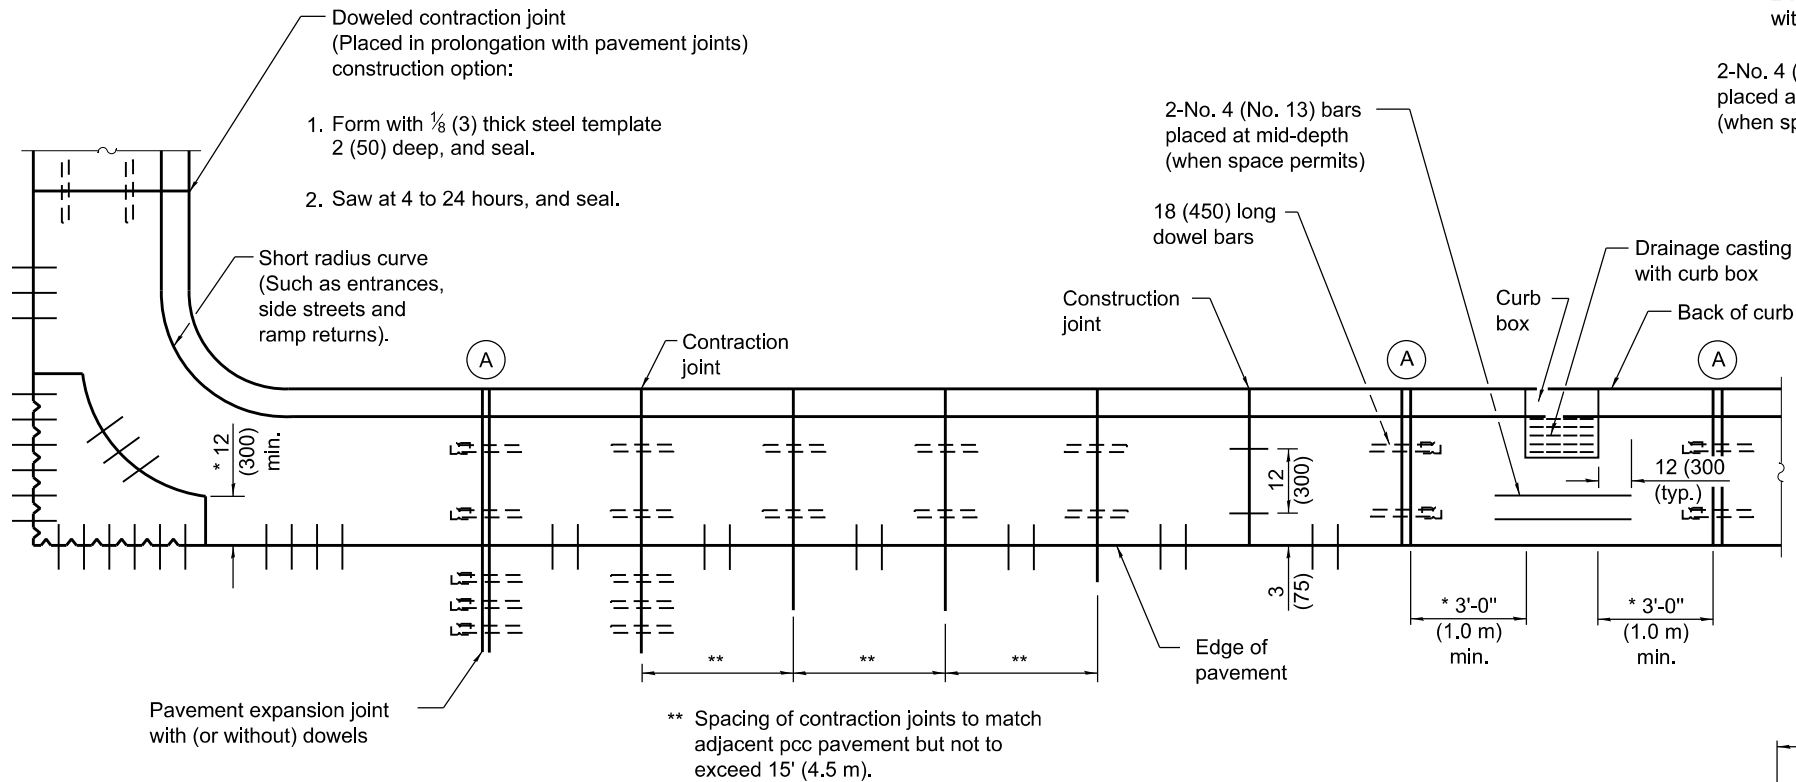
wit

2-No. 4 (
placed a
(when sp

Doweled contraction joint
(Placed in prolongation with pavement joints)
construction option:

1. Form with $\frac{1}{8}$ (3) thick steel template 2 (50) deep, and seal.

2. Saw at 4 to 24 hours, and seal.

2-No. 4 (No. 13) bars placed at mid-depth (when space permits)

18 (450) long dowel bars

Drainage casting with curb box

Short radius curve (Such as entrances, side streets and ramp returns).

Construction joint

Curb box

Back of curb

A

Contraction joint

A

A

* 12 (300) min.

12 (300)

12 (300 (typ.)

3 (75)

* 3'-0" (1.0 m) min.

* 3'-0" (1.0 m) min.

**

**

**

Edge of pavement

Pavement expansion joint with (or without) dowels

** Spacing of contraction joints to match adjacent pcc pavement but not to exceed 15' (4.5 m).